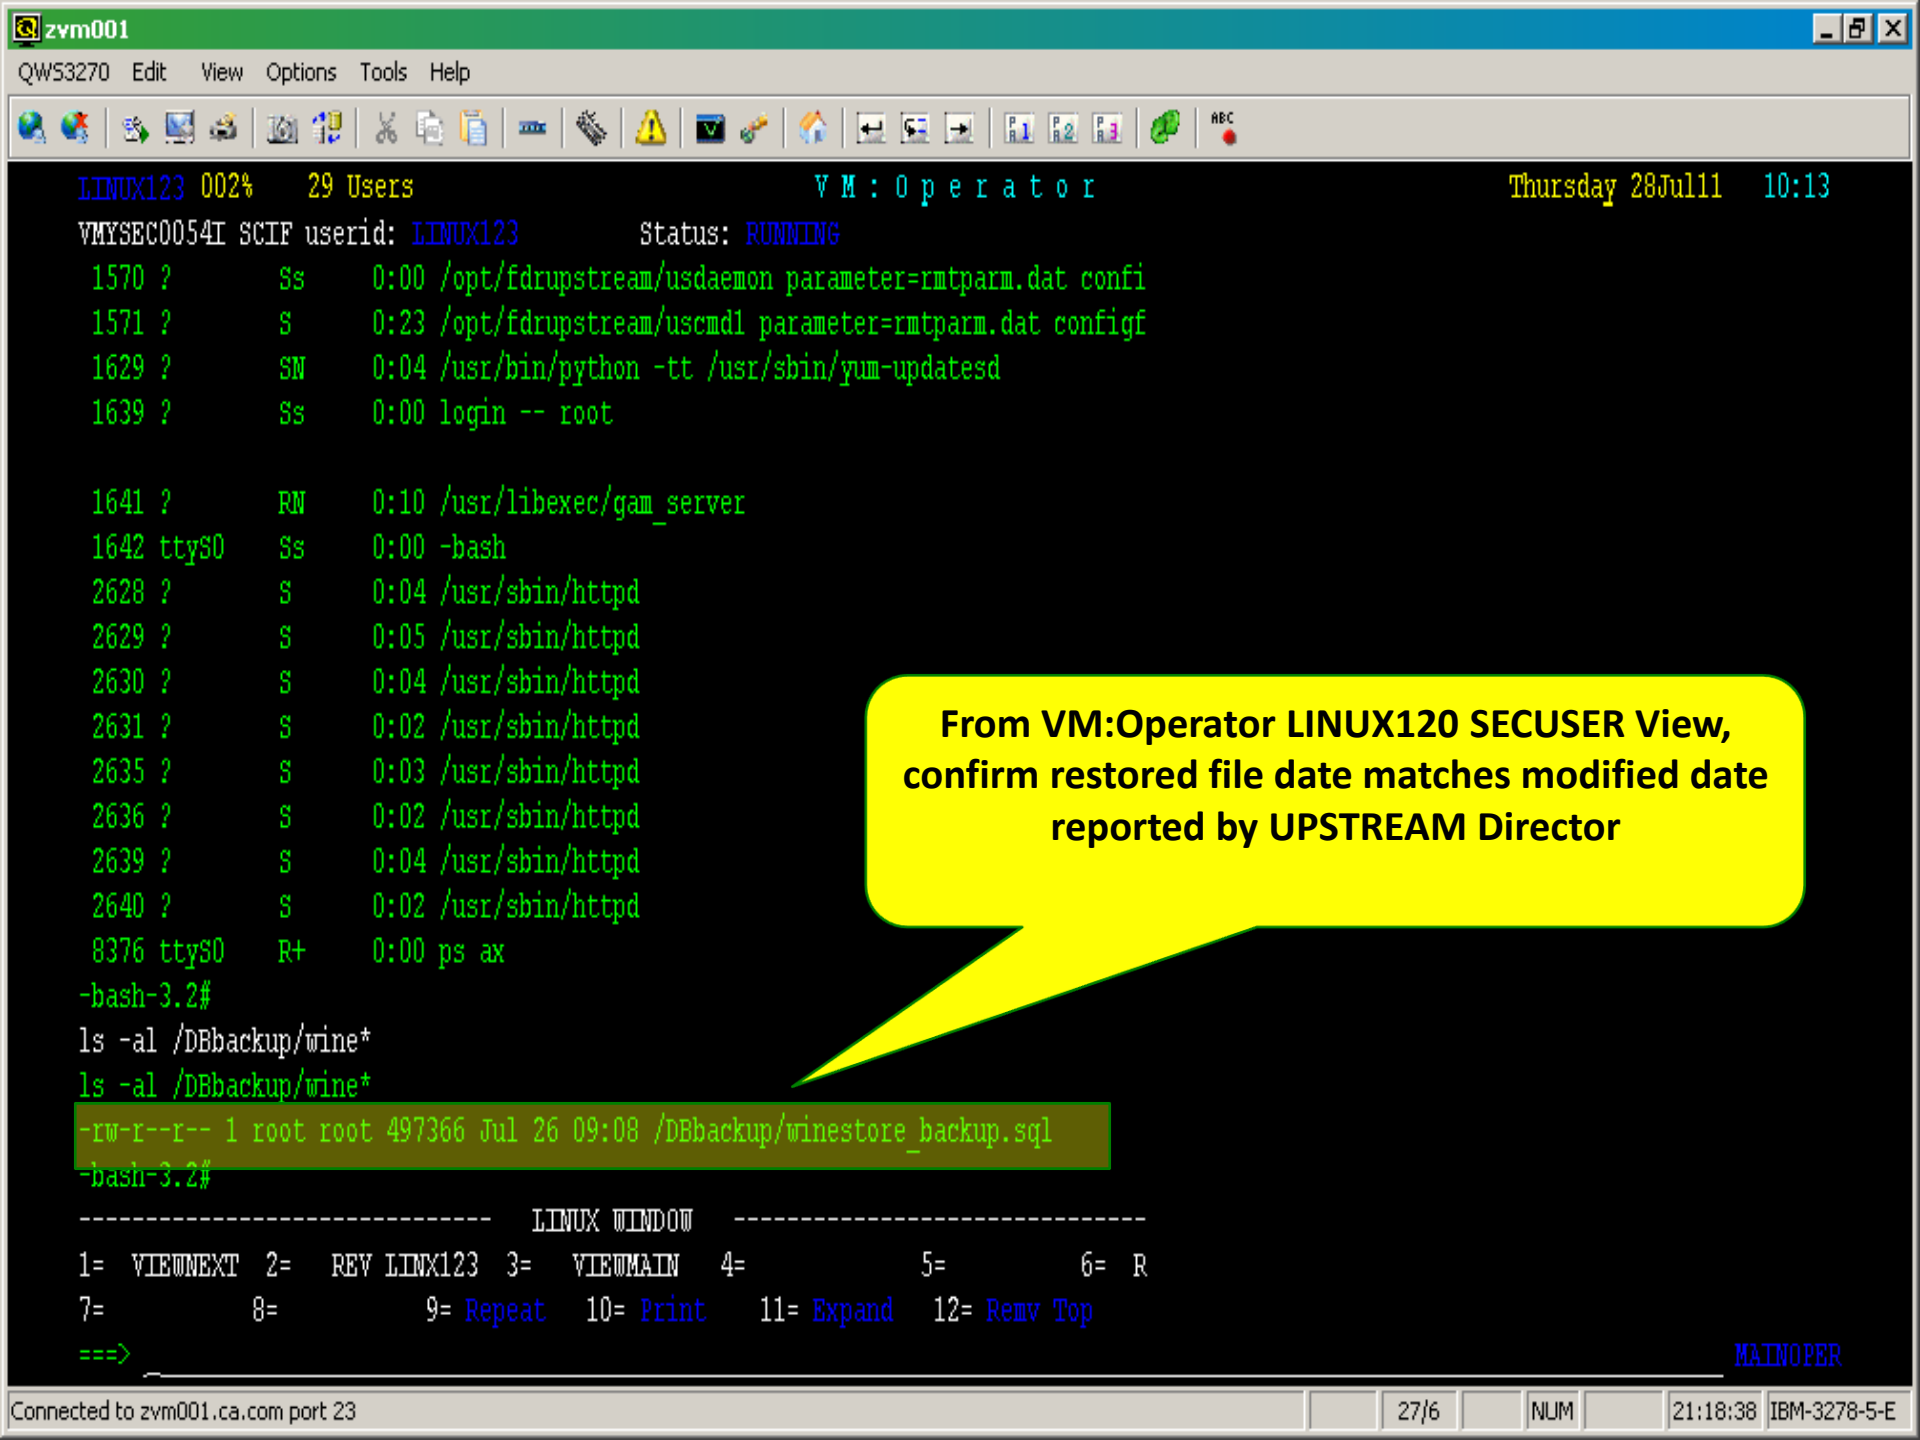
zvm001
QWS3270 Edit View Options Tools Help

LINUX123 002% 29 Users V M : O p e r a t o r Thursday 28Jul11 10:13
VMYSEC0054I SCIF userid: LINUX123 Status: RUNNING
1570 ? Ss 0:00 /opt/fdrupstream/usdaemon parameter=rmtparm.dat confi
1571 ? S 0:23 /opt/fdrupstream/uscmd1 parameter=rmtparm.dat configf
1629 ? SN 0:04 /usr/bin/python -tt /usr/sbin/yum-updatesd
1639 ? Ss 0:00 login -- root

1641 ? RN 0:10 /usr/libexec/gam_server
1642 ttyS0 Ss 0:00 -bash
2628 ? S 0:04 /usr/sbin/httpd
2629 ? S 0:05 /usr/sbin/httpd
2630 ? S 0:04 /usr/sbin/httpd
2631 ? S 0:02 /usr/sbin/httpd
2635 ? S 0:03 /usr/sbin/httpd
2636 ? S 0:02 /usr/sbin/httpd
2639 ? S 0:04 /usr/sbin/httpd
2640 ? S 0:02 /usr/sbin/httpd
8376 ttyS0 R+ 0:00 ps ax
-bash-3.2#
ls -al /DBbackup/wine*
ls -al /DBbackup/wine*
-rw-r--r-- 1 root root 497366 Jul 26 09:08 /DBbackup/winestore_backup.sql
-bash-3.2#
------------------------------ LINUX WINDOW ------------------------------
1= VIEWNEXT 2= REV LINX123 3= VIEWMAIN 4= 5= 6= R
7= 8= 9= Repeat 10= Print 11= Expand 12= Remv Top
===> MAINOPER

From VM:Operator LINUX120 SECUSER View, confirm restored file date matches modified date reported by UPSTREAM Director

Connected to zvm001.ca.com port 23 27/6 NUM 21:18:38 IBM-3278-5-E